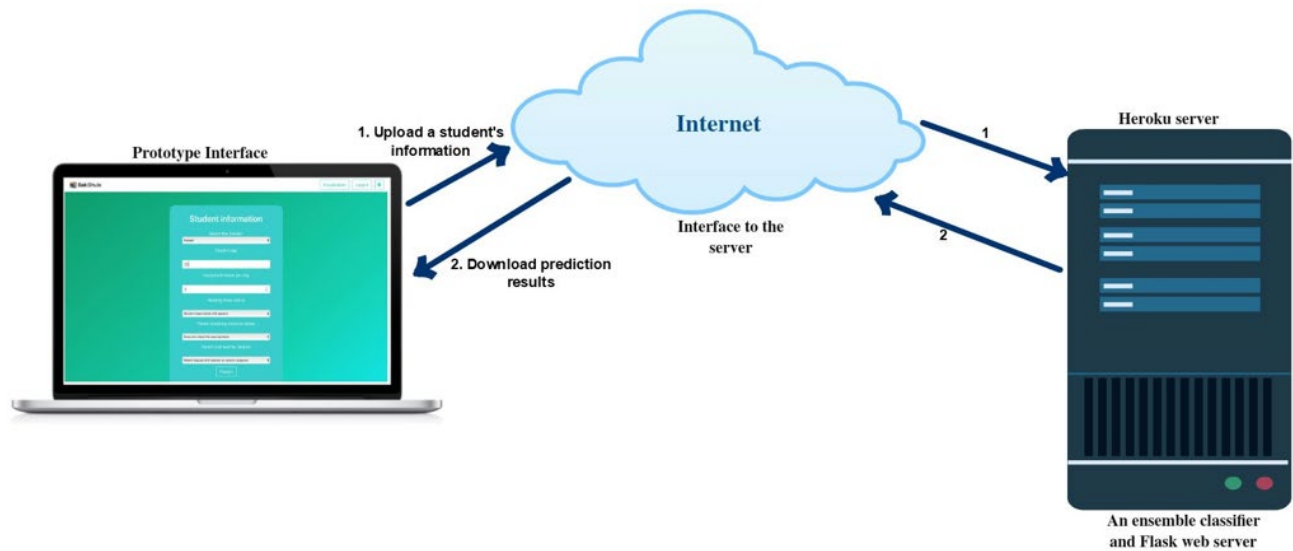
Internet

1. Upload a student's information

Prototype Interface

2. Download prediction results

Interface to the server

1

2

Heroku server

Student information

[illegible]

An ensemble classifier and Flask web server